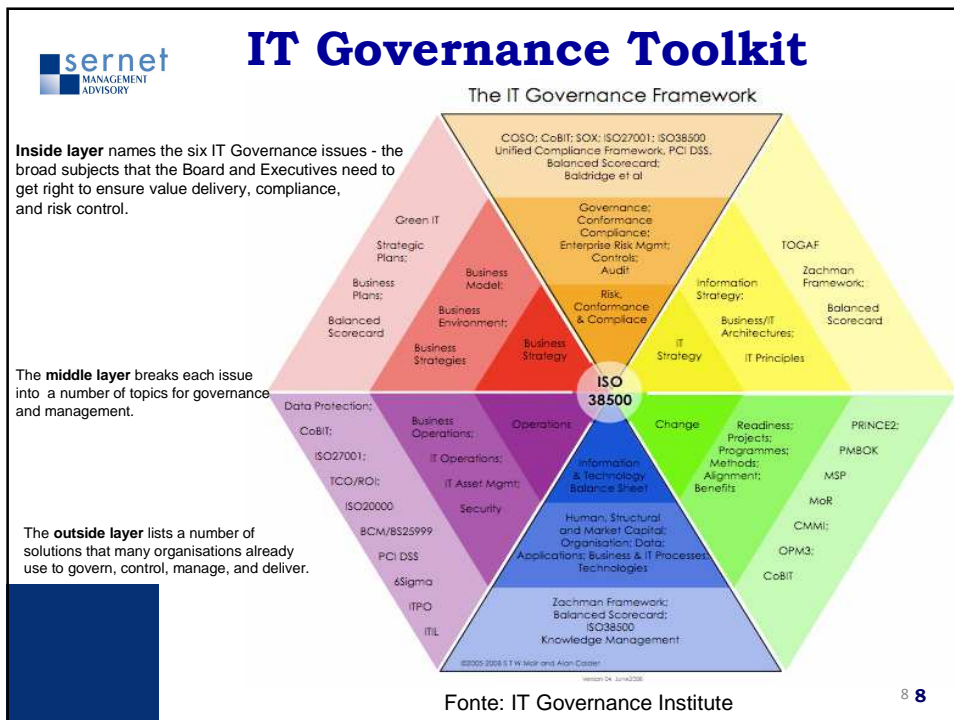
sernet
MANAGEMENT ADVISORY

IT Governance Toolkit

The IT Governance Framework

Inside layer names the six IT Governance issues - the broad subjects that the Board and Executives need to get right to ensure value delivery, compliance, and risk control.

The middle layer breaks each issue into a number of topics for governance and management.

The outside layer lists a number of solutions that many organisations already use to govern, control, manage, and deliver.

COSO; CoBIT; SOX; ISO27001; ISO38500 Unified Compliance Framework, PCI DSS, Balanced Scorecard; Baldridge et al

Governance; Conformance Compliance; Enterprise Risk Mgmt; Controls; Audit

Risk, Conformance & Compliace

Green IT

Strategic Plans;

Business Plans;

Balanced Scorecard

Business Model;

Business Environment;

Business Strategies

Business Strategy

TOGAF

Zachman Framework;

Balanced Scorecard

Information Strategy;

Business/IT Architectures;

IT Principles

IT Strategy

ISO 38500

Data Protection;

CoBIT;

ISO27001;

TCO/ROI;

ISO20000

BCM/BS25999

PCI DSS

6Sigma

ITPO

ITIL

Business Operations;

IT Operations;

IT Asset Mgmt;

Security

Operations

Information & Technology Balance Sheet

Human, Structural and Market Capital; Organisation; Data; Applications; Business & IT Processes; Technologies

Zachman Framework; Balanced Scorecard; ISO38500 Knowledge Management

Change

Readiness; Projects; Programmes; Methods; Alignment; Benefits

PRINCE2;

PMBOK

MSP

MoR

CMMI;

OPM3;

CoBIT

©2005-2008 S T W Moir and Alan Calder

Version 04 June2008

Fonte: IT Governance Institute

8 8